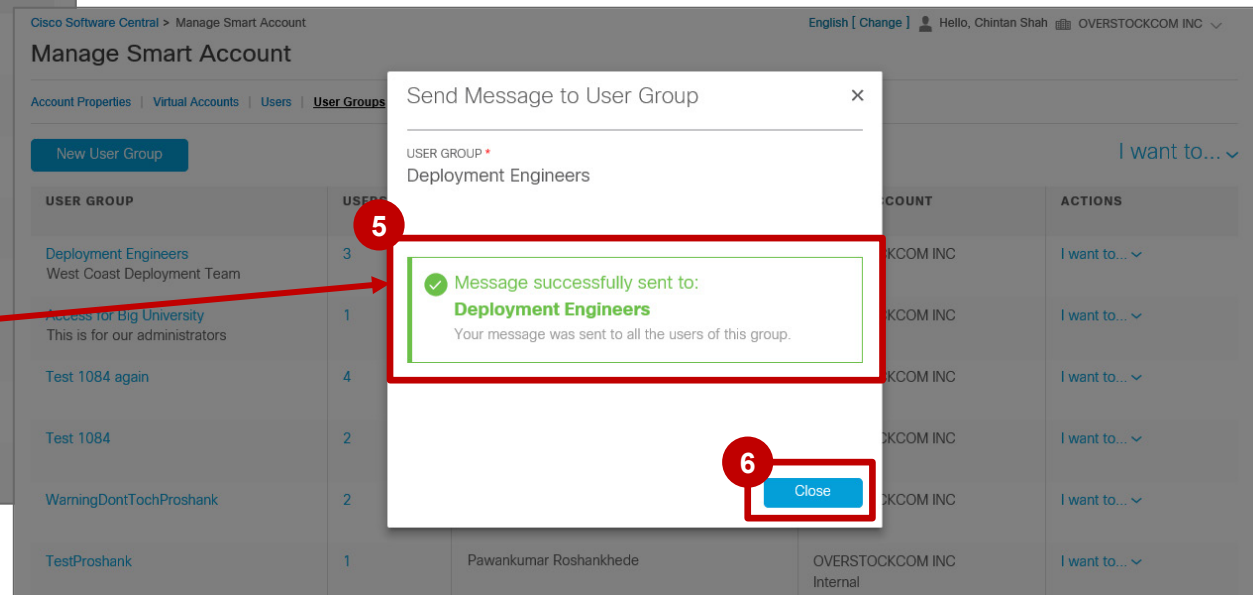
Cisco Software Central > Manage Smart Account

English [ Change ] Hello, Chintan Shah OVERSTOCKCOM INC

Manage Smart Account

Account Properties | Virtual Accounts | Users | User Groups

New User Group

I want to...

| USER GROUP | USERS | | ACCOUNT | ACTIONS |
|---|---|---|---|---|
| Deployment Engineers West Coast Deployment Team | 3 | | CKCOM INC | I want to... |
| Access for Big University This is for our administrators | 1 | | CKCOM INC | I want to... |
| Test 1084 again | 4 | | CKCOM INC | I want to... |
| Test 1084 | 2 | | CKCOM INC | I want to... |
| WarningDontTochProshank | 2 | | CKCOM INC | I want to... |
| TestProshank | 1 | Pawankumar Roshankhede | OVERSTOCKCOM INC Internal | I want to... |

Send Message to User Group

×

USER GROUP *

Deployment Engineers

5

Message successfully sent to:

Deployment Engineers

Your message was sent to all the users of this group.

6

Close